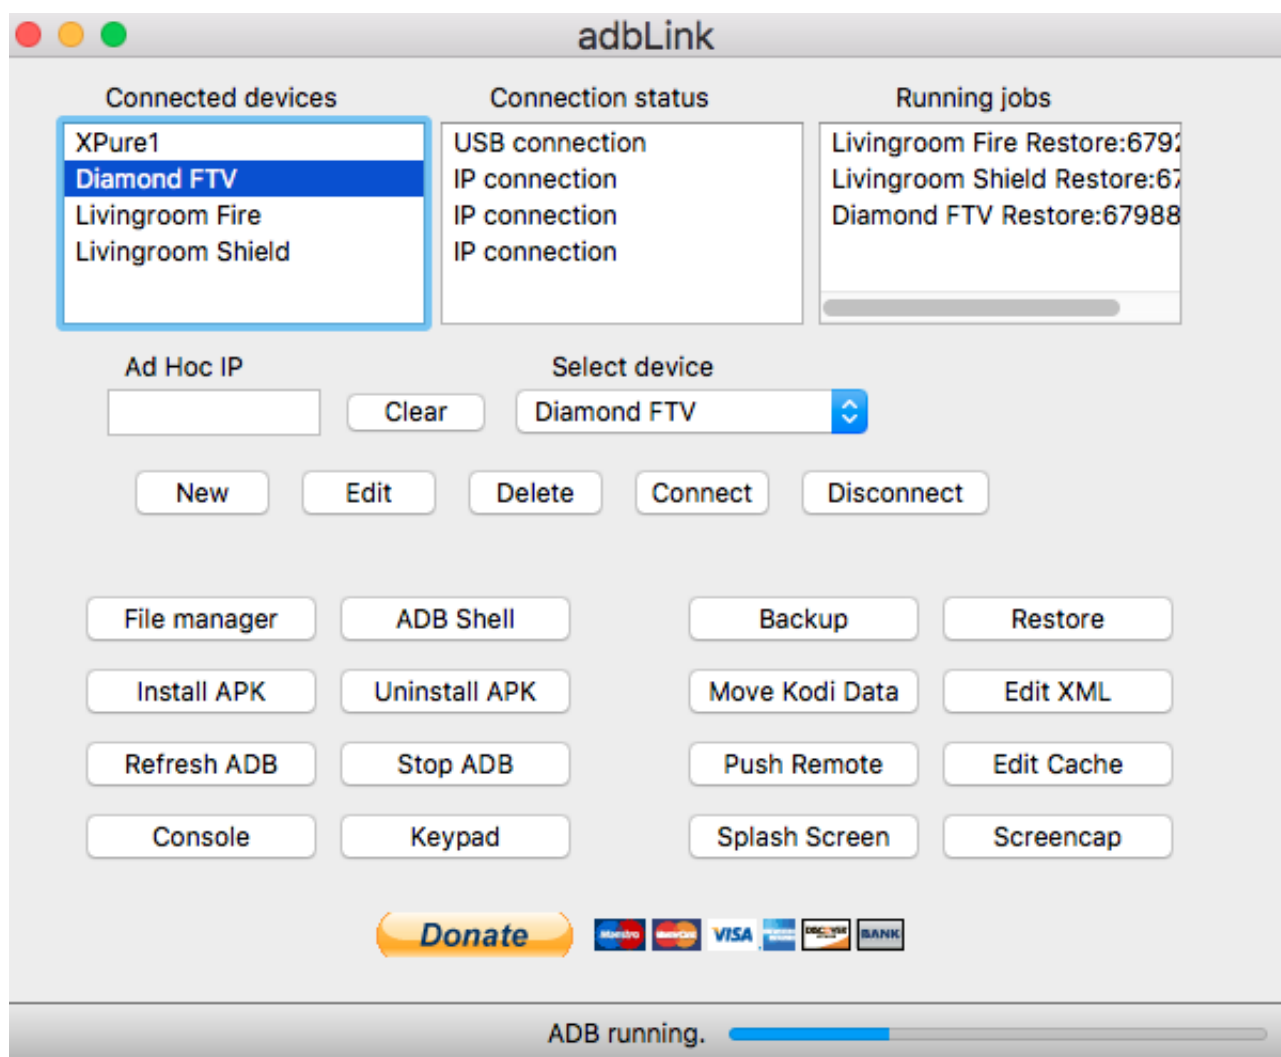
adbLink

Connected devices

XPure1
Diamond FTV
Livingroom Fire
Livingroom Shield

Connection status

USB connection
IP connection
IP connection
IP connection

Running jobs

Livingroom Fire Restore:679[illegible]
Livingroom Shield Restore:67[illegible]
Diamond FTV Restore:67988

Ad Hoc IP

Clear

Select device

Diamond FTV

New
Edit
Delete
Connect
Disconnect

File manager
ADB Shell
Backup
Restore
Install APK
Uninstall APK
Move Kodi Data
Edit XML
Refresh ADB
Stop ADB
Push Remote
Edit Cache
Console
Keypad
Splash Screen
Screencap

Donate

Maestro MasterCard VISA DISCOVER BANK

ADB running.